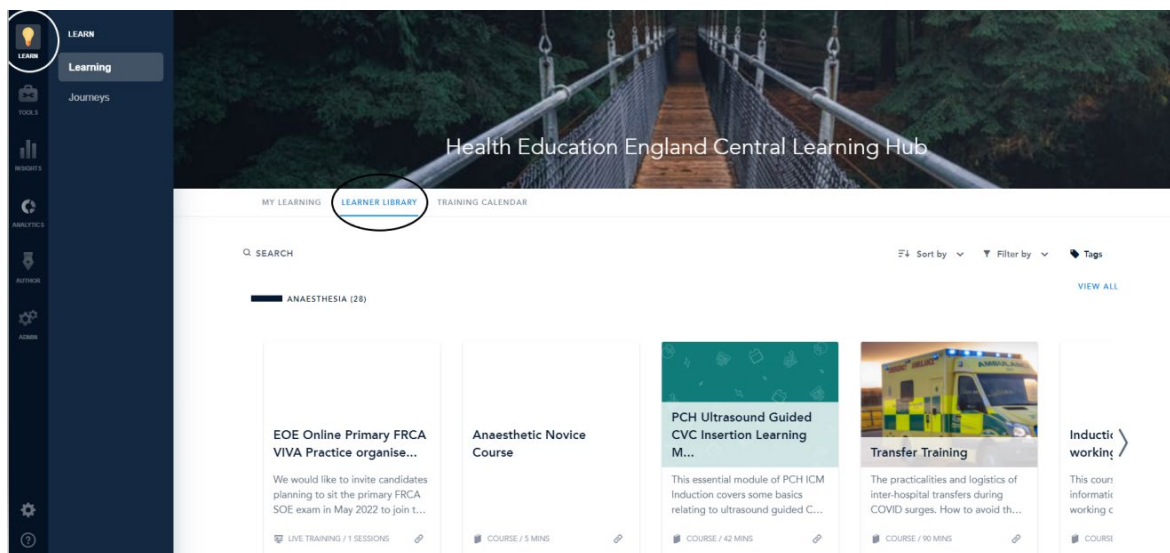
LEARN
TOOLS
INSIGHTS
ANALYTICS
AUTHOR
ADMIN

LEARN
Learning
Journeys

Health Education England Central Learning Hub

MY LEARNING LEARNER LIBRARY TRAINING CALENDAR

SEARCH

Sort by Filter by Tags

ANAESTHESIA (28)

VIEW ALL

EOE Online Primary FRCA VIVA Practice organise...
We would like to invite candidates planning to sit the primary FRCA SOE exam in May 2022 to join t...
LIVE TRAINING / 1 SESSIONS

Anaesthetic Novice Course
COURSE / 5 MINS

PCH Ultrasound Guided CVC Insertion Learning M...
This essential module of PCH ICM Induction covers some basics relating to ultrasound guided C...
COURSE / 42 MINS

Transfer Training
The practicalities and logistics of inter-hospital transfers during COVID surges. How to avoid th...
COURSE / 90 MINS

Inductic working
This cours informatic working c
COURSE